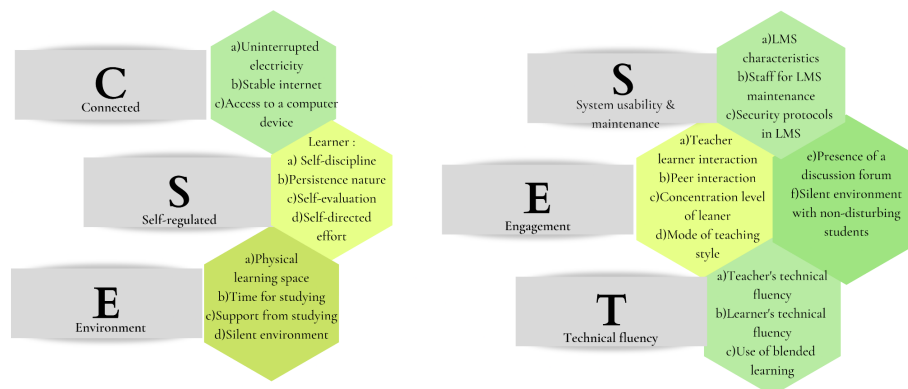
C
Connected

a)Uninterrupted electricity
b)Stable internet
c)Access to a computer device

S
Self-regulated

Learner :
a) Self-discipline
b)Persistence nature
c)Self-evaluation
d)Self-directed effort

E
Environment

a)Physical learning space
b)Time for studying
c)Support from studying
d)Silent environment

S
System usability & maintenance

a)LMS characteristics
b)Staff for LMS maintenance
c)Security protocols in LMS

E
Engagement

a)Teacher learner interaction
b)Peer interaction
c)Concentration level of leaner
d)Mode of teaching style

e)Presence of a discussion forum
f)Silent environment with non-disturbing students

T
Technical fluency

a)Teacher's technical fluency
b)Learner's technical fluency
c)Use of blended learning